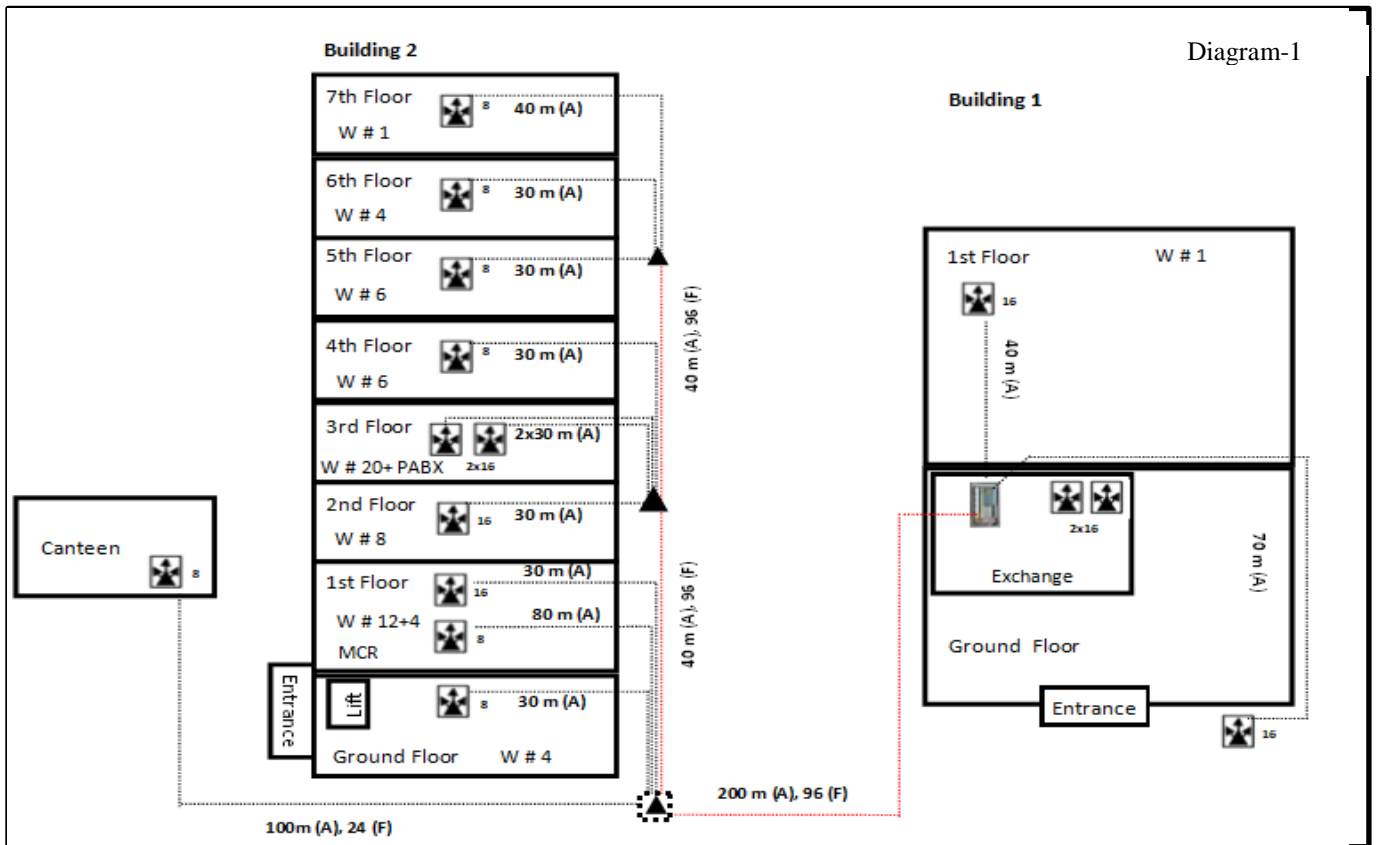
Building 2

Diagram-1

7th Floor
W # 1
8
40 m (A)

6th Floor
W # 4
8
30 m (A)

5th Floor
W # 6
8
30 m (A)

4th Floor
W # 6
8
30 m (A)

3rd Floor
W # 20+ PABX
2x16
2x30 m (A)

2nd Floor
W # 8
16
30 m (A)

1st Floor
W # 12+4
MCR
16
30 m (A)
8
80 m (A)

Entrance
Lift
8
30 m (A)
Ground Floor W # 4

40 m (A), 96 (F)

40 m (A), 96 (F)

Canteen
8

100m (A), 24 (F)

200 m (A), 96 (F)

Building 1

1st Floor W # 1
16
40 m (A)

2x16
Exchange
70 m (A)
Ground Floor
Entrance
16